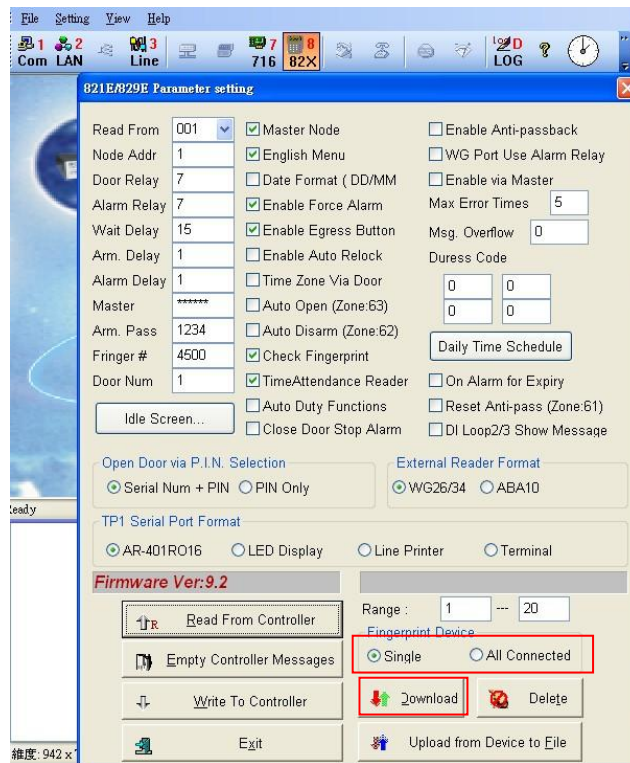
File Setting View Help

1 Com 2 LAN 3 Line 7 716 8 82X D LOG

821E/829E Parameter setting

Read From 001
Node Addr 1
Door Relay 7
Alarm Relay 7
Wait Delay 15
Arm. Delay 1
Alarm Delay 1
Master ******
Arm. Pass 1234
Fringer # 4500
Door Num 1

Idle Screen...

Master Node
English Menu
Date Format ( DD/MM
Enable Force Alarm
Enable Egress Button
Enable Auto Relock
Time Zone Via Door
Auto Open (Zone:63)
Auto Disarm (Zone:62)
Check Fingerprint
TimeAttendance Reader
Auto Duty Functions
Close Door Stop Alarm

Enable Anti-passback
WG Port Use Alarm Relay
Enable via Master
Max Error Times 5
Msg. Overflow 0
Duress Code
0 0
0 0
Daily Time Schedule
On Alarm for Expiry
Reset Anti-pass (Zone:61)
DI Loop2/3 Show Message

Open Door via P.I.N. Selection
Serial Num + PIN PIN Only

External Reader Format
WG26/34 ABA10

eady

TP1 Serial Port Format
AR-401RO16 LED Display Line Printer Terminal

Firmware Ver:9.2

Read From Controller
Empty Controller Messages
Write To Controller
Exit

Range : 1 --- 20
Fingerprint Device
Single All Connected

Download
Delete
Upload from Device to File

維度: 942 x